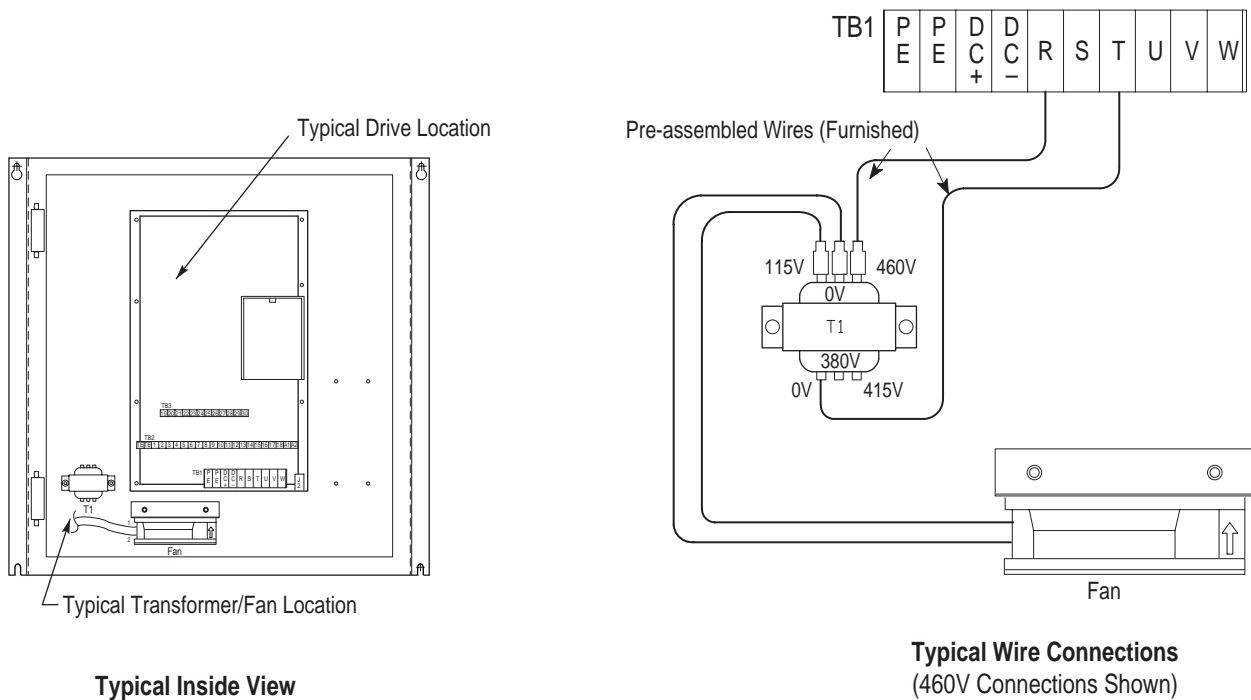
Typical Drive Location

TB3

TB2

TB1 PE PE DC+ DC− R S T U V W

T1

Fan

Typical Transformer/Fan Location

Typical Inside View

| TB1 | PE | PE | DC+ | DC− | R | S | T | U | V | W |
|---|---|---|---|---|---|---|---|---|---|---|

Pre-assembled Wires (Furnished)

115V

460V

0V

T1

380V

0V

415V

Fan

Typical Wire Connections
(460V Connections Shown)